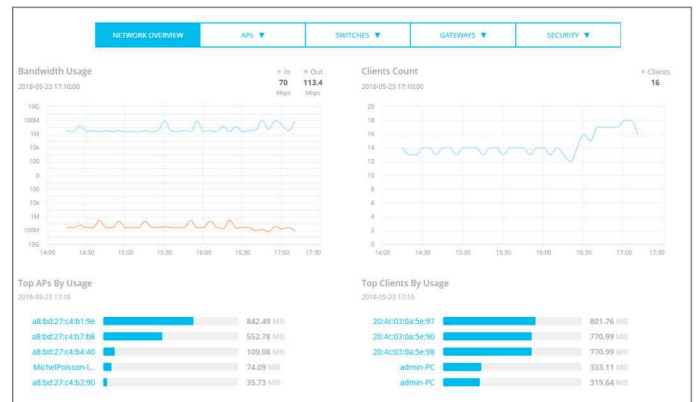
NETWORK OVERVIEW
APs ▼
SWITCHES ▼
GATEWAYS ▼
SECURITY ▼

Bandwidth Usage
2018-05-23 17:10:00
• In
70
Mbps
• Out
113.4
Mbps

10G
100M
1M
10k
100
0
100
10k
1M
100M
10G
14:00
14:30
15:00
15:30
16:00
16:30
17:00
17:30

Clients Count
2018-05-23 17:10:00
• Clients
16

20
18
16
14
12
10
8
6
4
2
0
14:00
14:30
15:00
15:30
16:00
16:30
17:00
17:30

Top APs By Usage
2018-05-23 17:10

a8:bd:27:c4:b1:9e 842.49 MB
a8:bd:27:c4:b7:b8 552.78 MB
a8:bd:27:c4:b4:40 109.08 MB
MichelPoisson-I... 74.09 MB
a8:bd:27:c4:b2:90 35.73 MB

Top Clients By Usage
2018-05-23 17:10

20:4c:03:0a:5e:97 801.76 MB
20:4c:03:0a:5e:90 770.99 MB
20:4c:03:0a:5e:98 770.99 MB
admin-PC 333.11 MB
admin-PC 319.64 MB